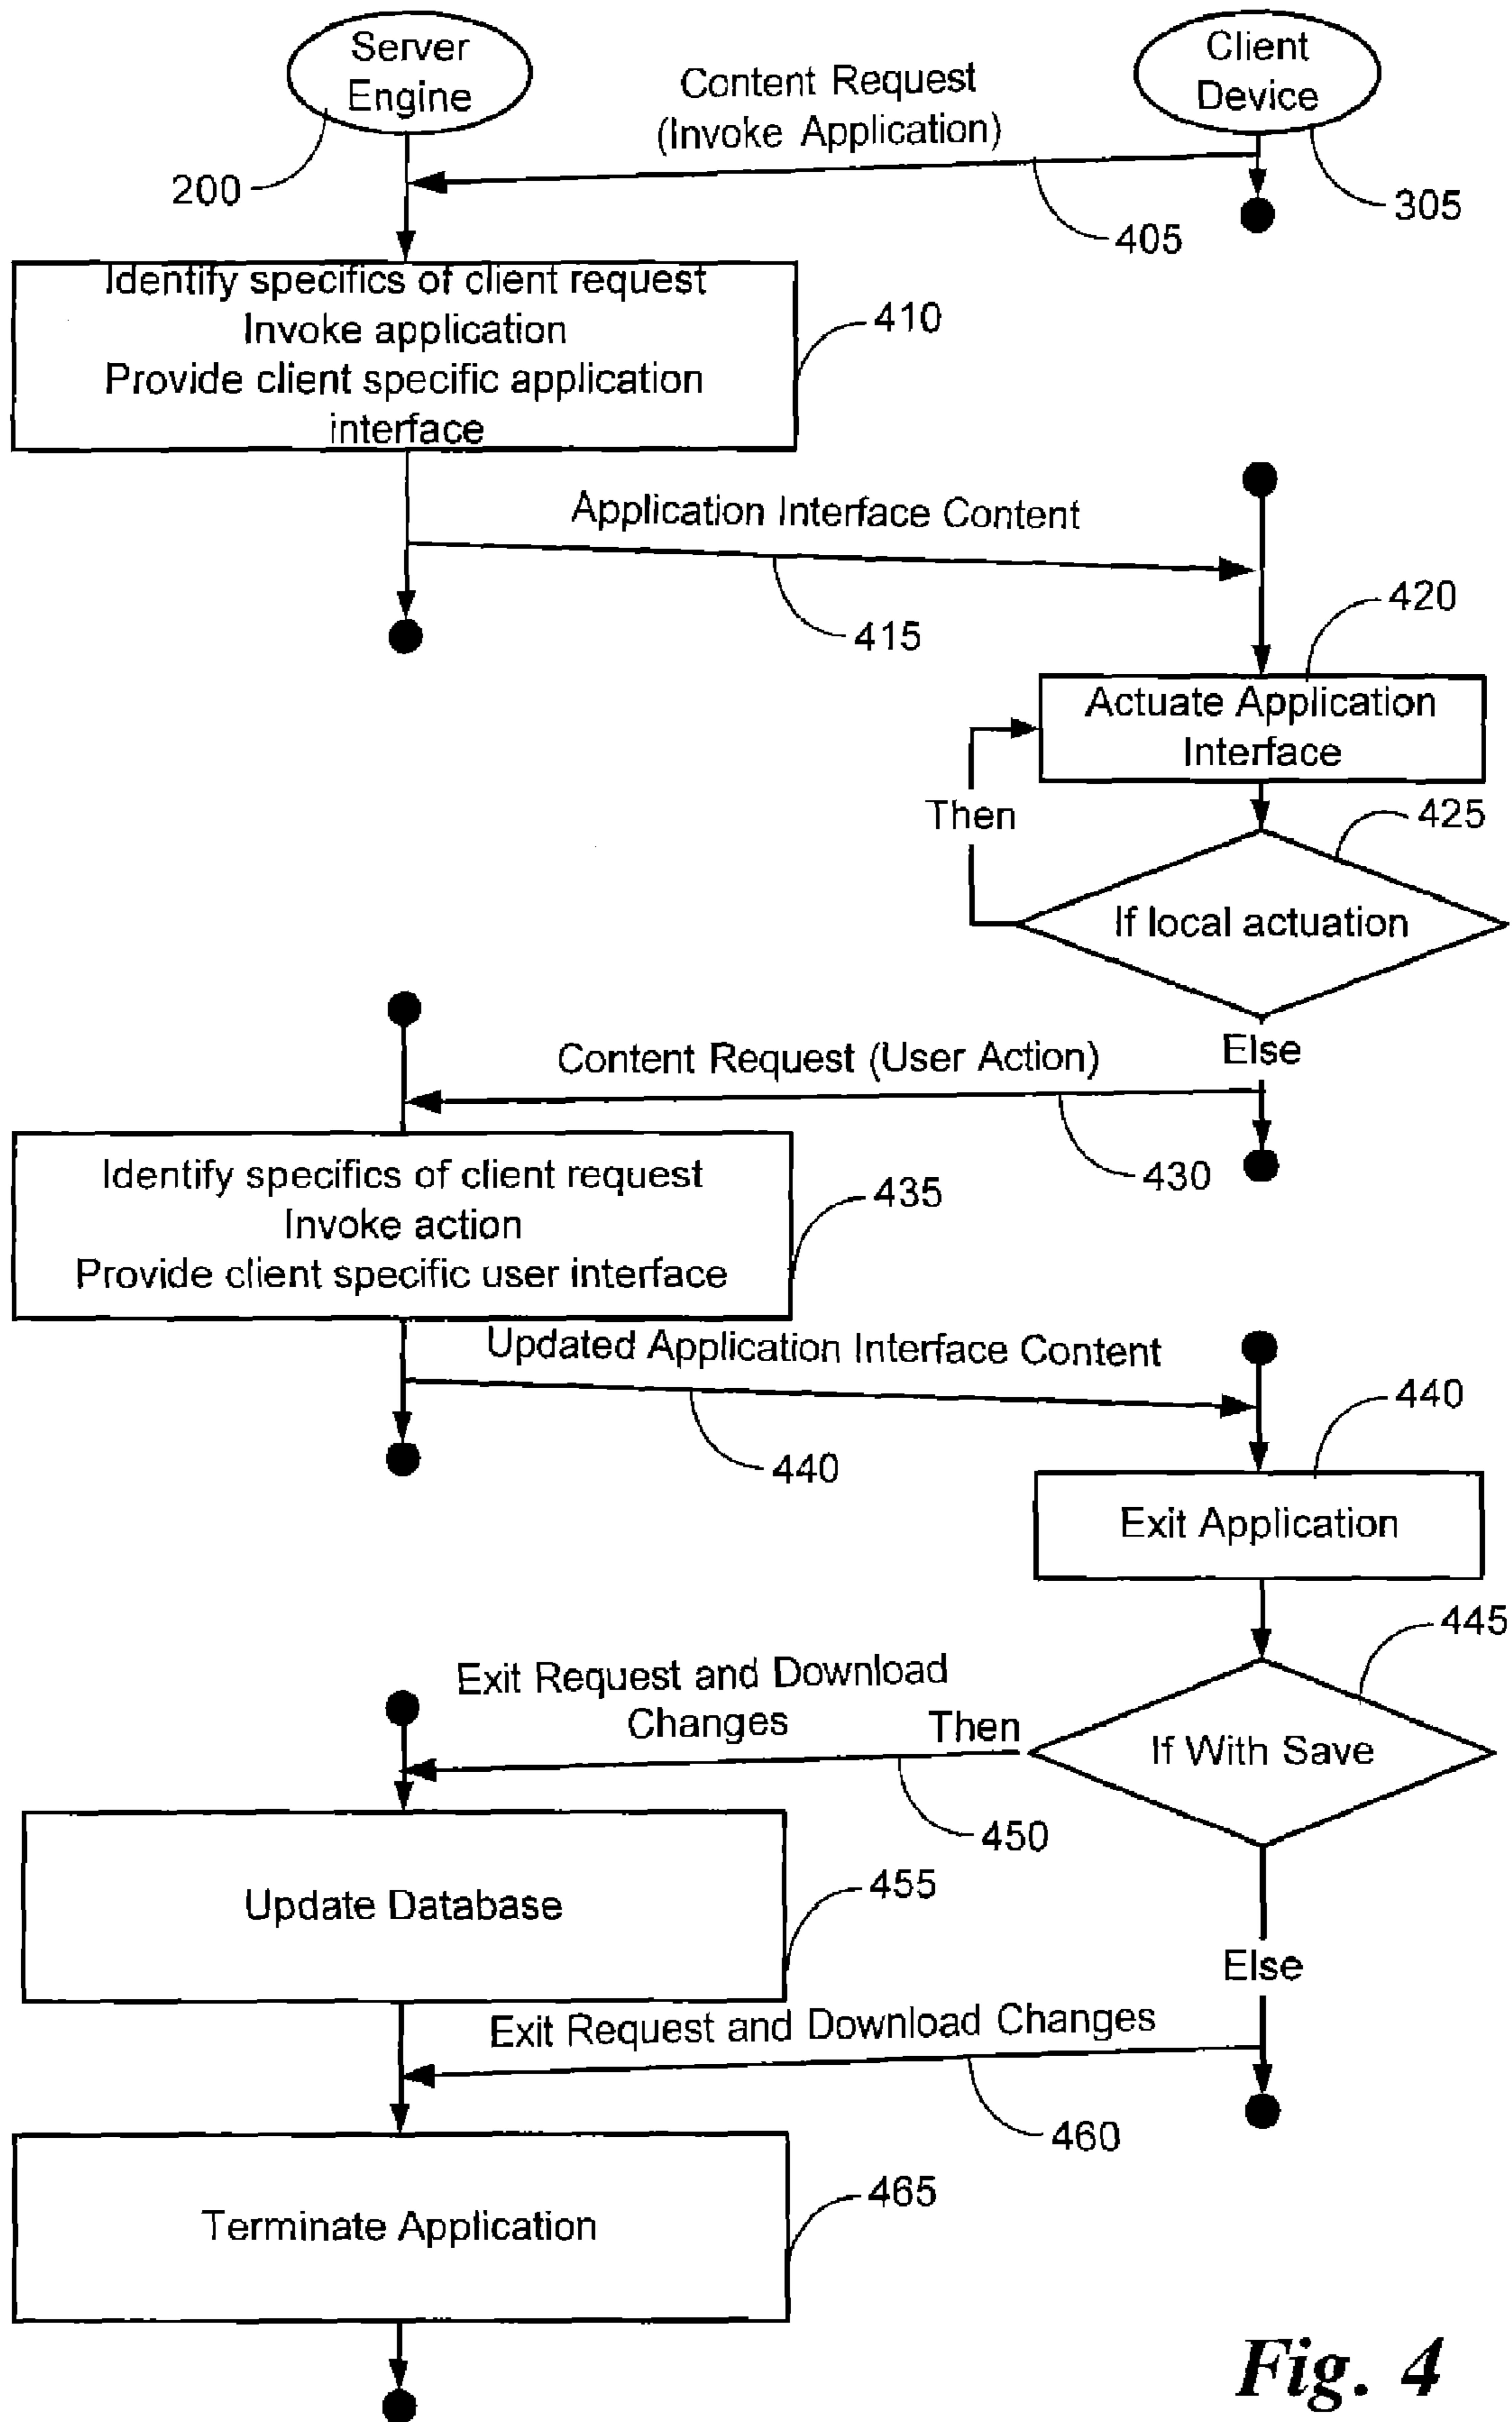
Server Engine

Client Device

Content Request (Invoke Application)

200

305

405

Identify specifics of client request
Invoke application
Provide client specific application interface

410

Application Interface Content

415

420

Actuate Application Interface

Then

425

If local actuation

Else

Content Request (User Action)

430

Identify specifics of client request
Invoke action
Provide client specific user interface

435

Updated Application Interface Content

440

440

Exit Application

445

Exit Request and Download Changes

Then

If With Save

450

Update Database

455

Else

Exit Request and Download Changes

460

Terminate Application

465

Fig. 4